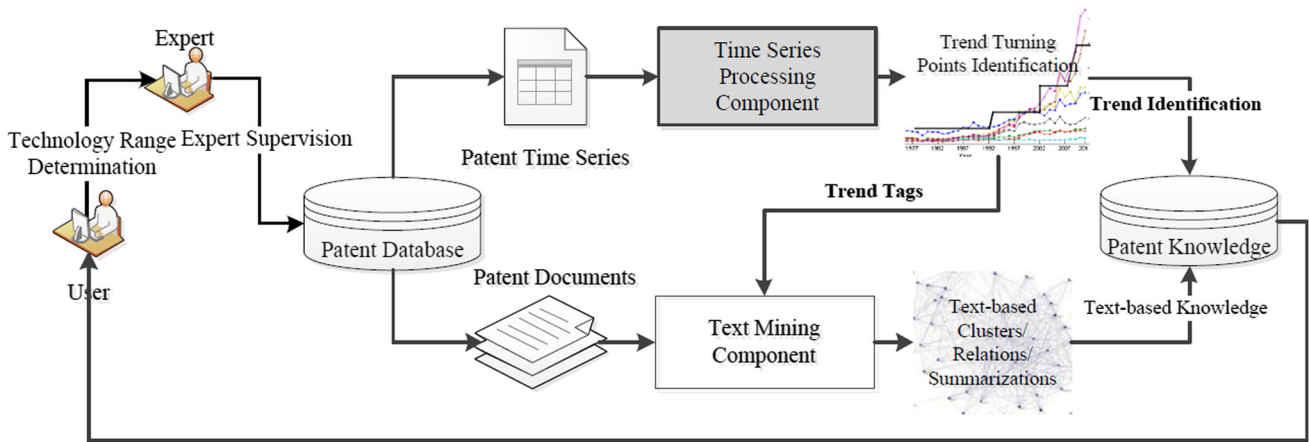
Expert

Technology Range Determination

Expert Supervision

User

Patent Database

Patent Time Series

Time Series Processing Component

Trend Turning Points Identification

1977 1982 1987 1992 1997 2002 2007 201

Year

Trend Identification

Trend Tags

Patent Knowledge

Patent Documents

Text Mining Component

Text-based Clusters/ Relations/ Summarizations

Text-based Knowledge